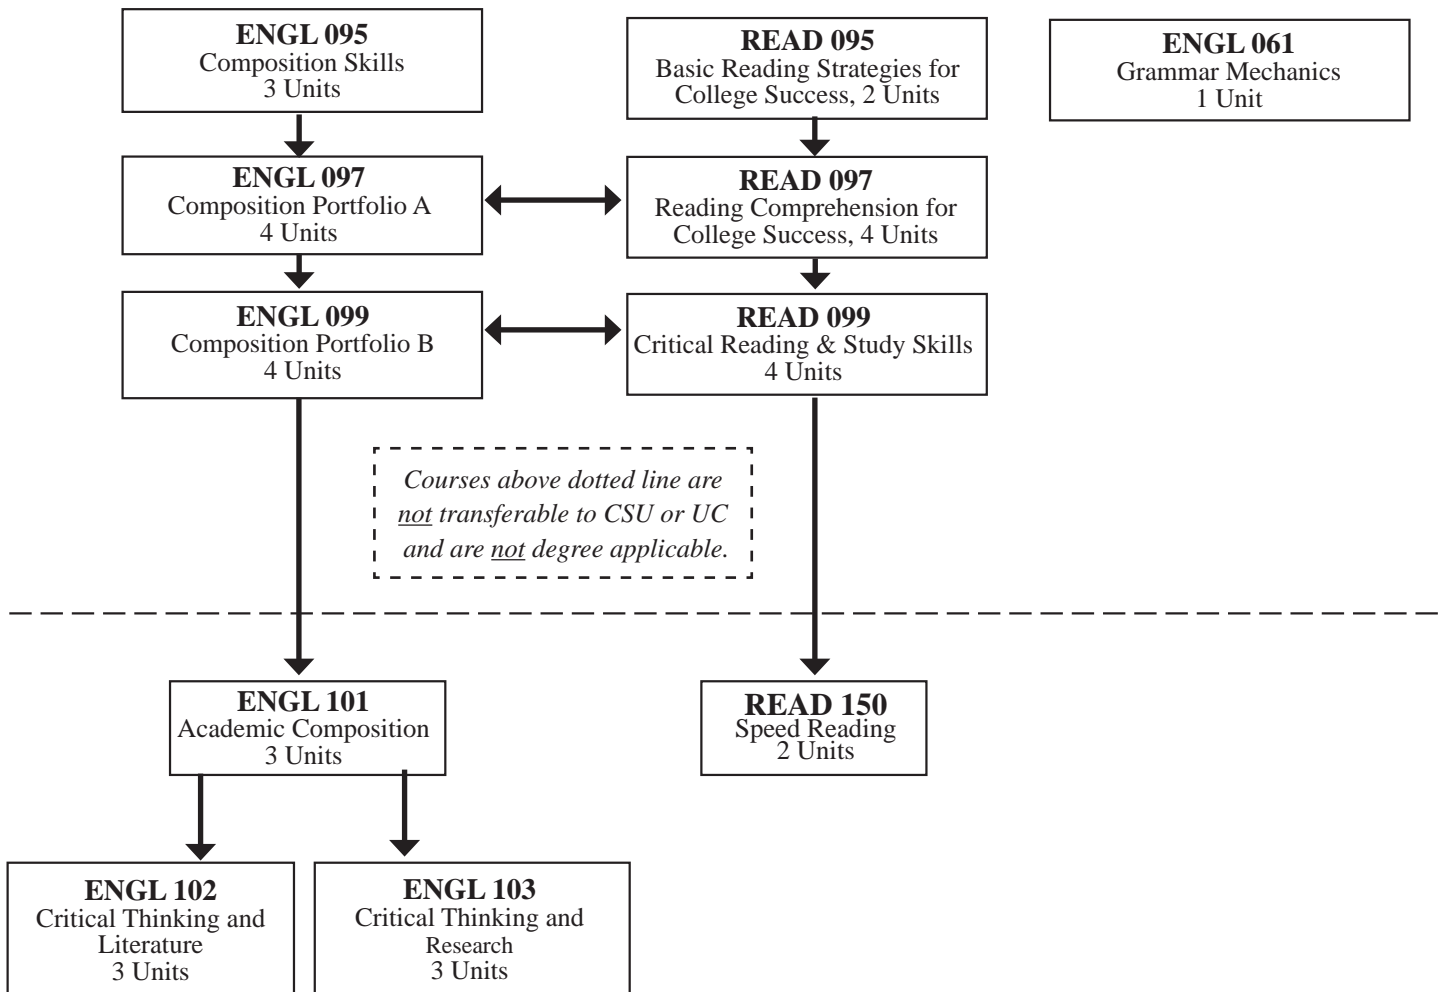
ENGL 095
Composition Skills
3 Units

READ 095
Basic Reading Strategies for College Success, 2 Units

ENGL 061
Grammar Mechanics
1 Unit

ENGL 097
Composition Portfolio A
4 Units

READ 097
Reading Comprehension for College Success, 4 Units

ENGL 099
Composition Portfolio B
4 Units

READ 099
Critical Reading & Study Skills
4 Units

*Courses above dotted line are not transferable to CSU or UC and are not degree applicable.*

ENGL 101
Academic Composition
3 Units

READ 150
Speed Reading
2 Units

ENGL 102
Critical Thinking and Literature
3 Units

ENGL 103
Critical Thinking and Research
3 Units